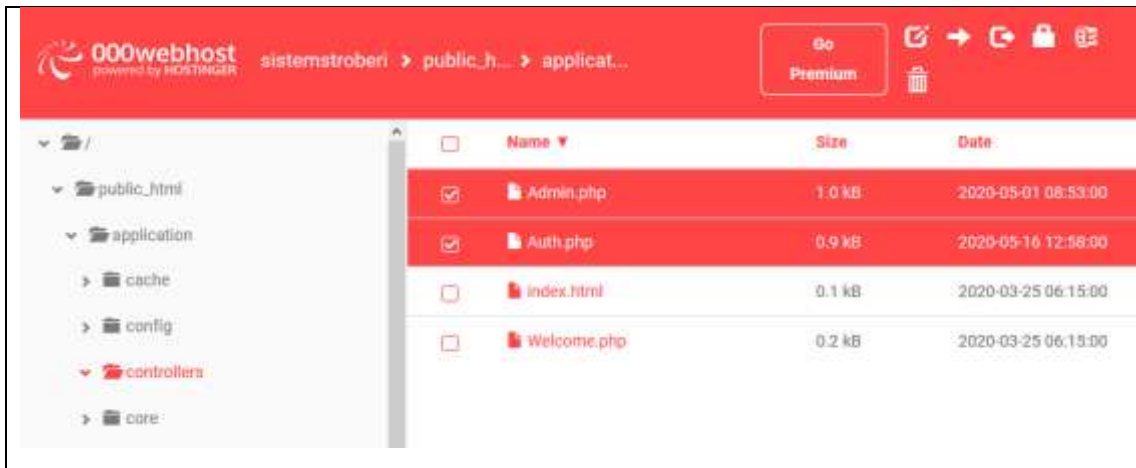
000webhost powered by HOSTINGER

sistemstroberi > public_h... > applicat...

Go Premium

/

public_html

application

cache

config

controllers

core

| | Name ▼ | Size | Date |
|---|---|---|---|
| ☑ | Admin.php | 1.0 kB | 2020-05-01 08:53:00 |
| ☑ | Auth.php | 0.9 kB | 2020-05-16 12:58:00 |
| ☐ | index.html | 0.1 kB | 2020-03-25 06:15:00 |
| ☐ | Welcome.php | 0.2 kB | 2020-03-25 06:15:00 |